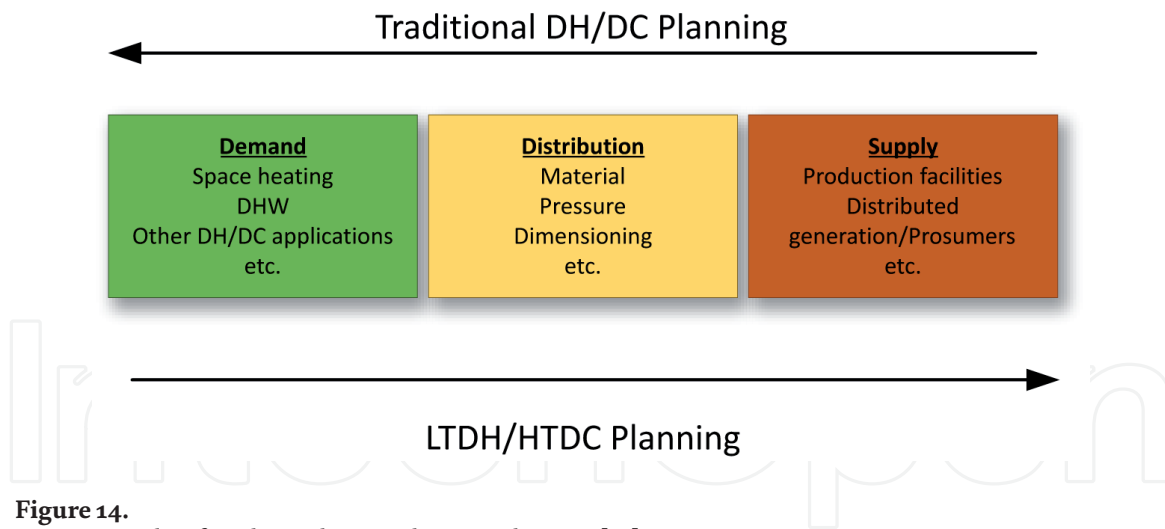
Traditional DH/DC Planning

Demand
Space heating
DHW
Other DH/DC applications
etc.

Distribution
Material
Pressure
Dimensioning
etc.

Supply
Production facilities
Distributed
generation/Prosumers
etc.

LTDH/HTDC Planning

Figure 14.
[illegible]